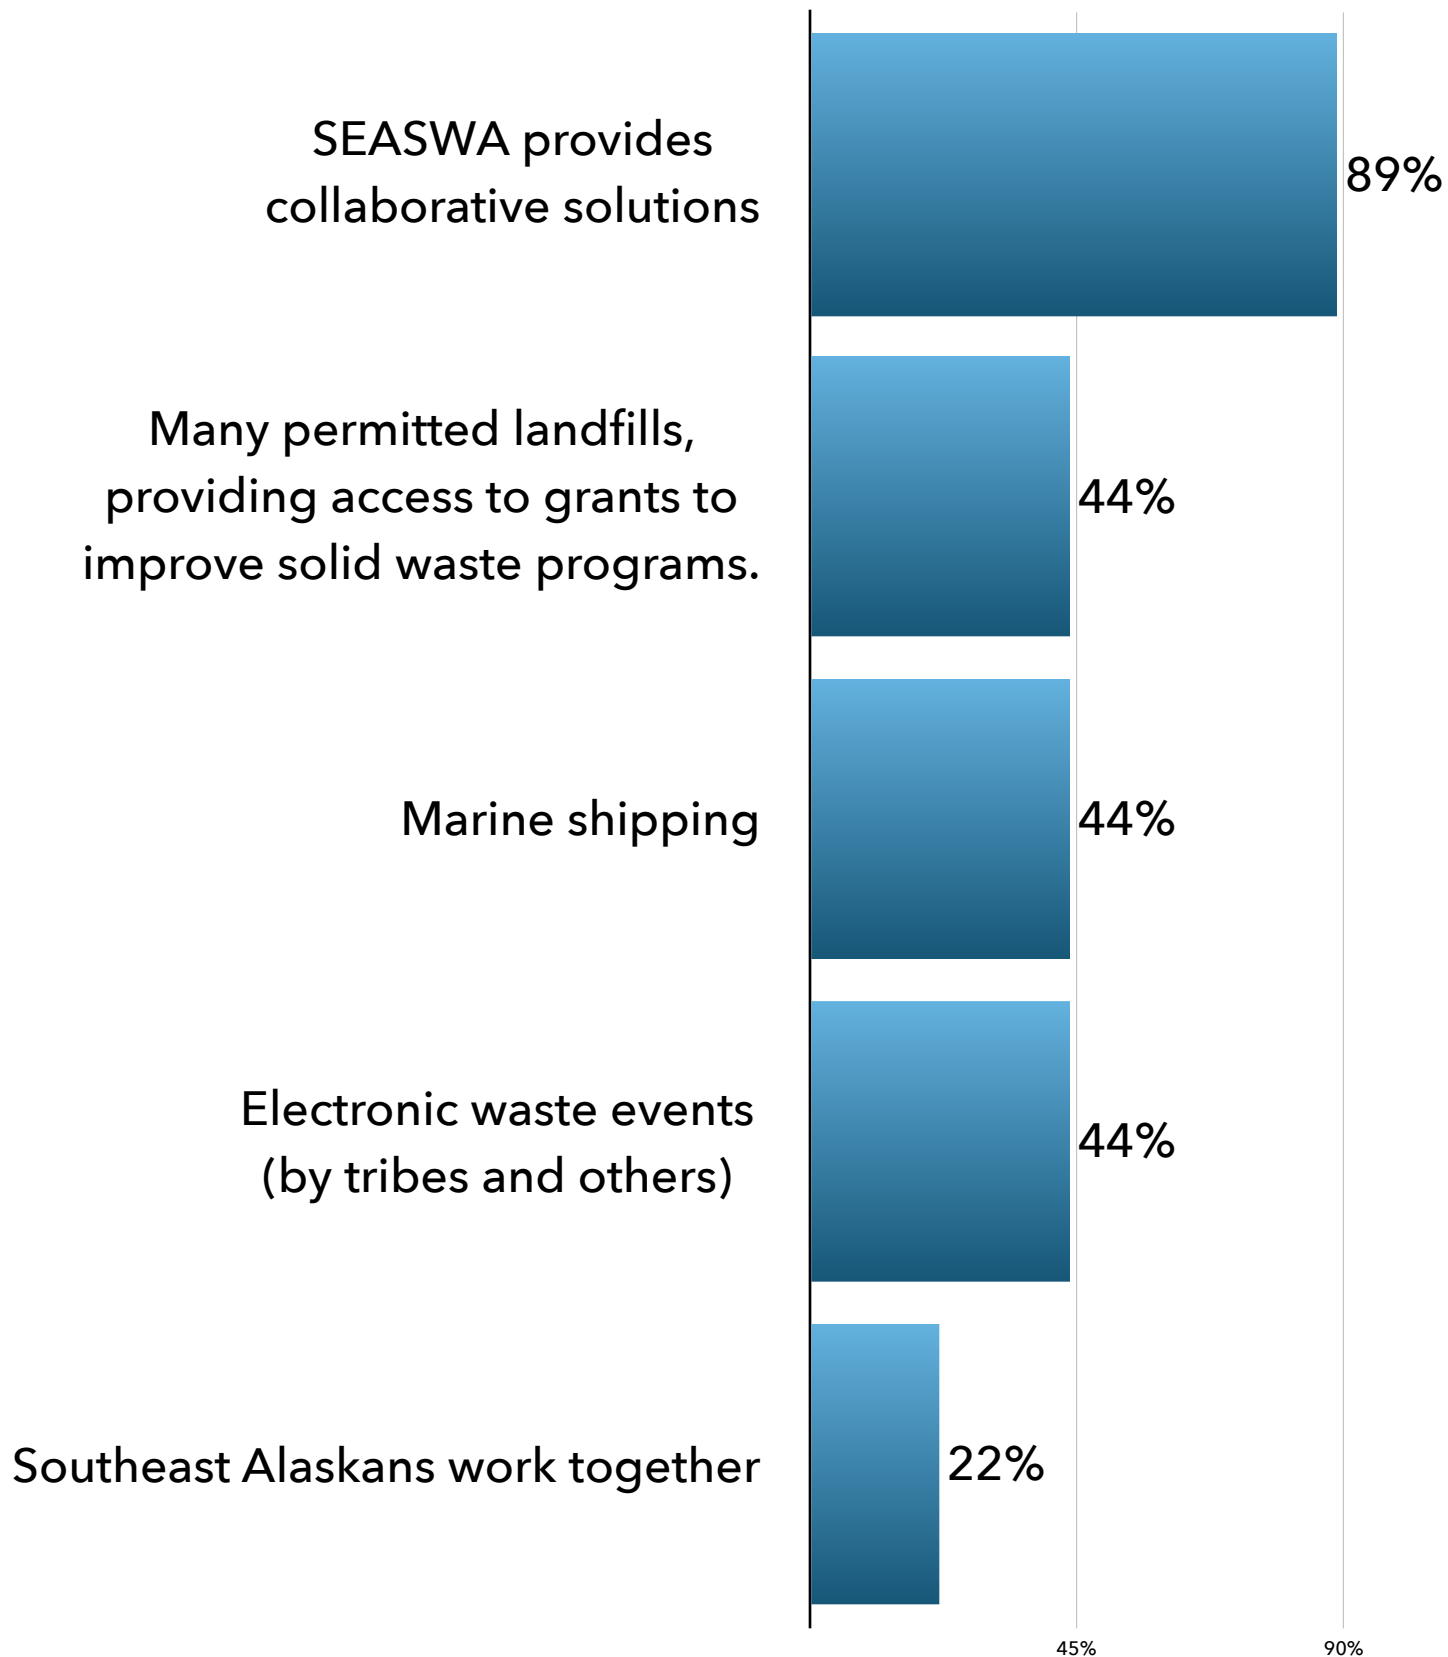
SEASWA provides collaborative solutions
89%

Many permitted landfills, providing access to grants to improve solid waste programs.
44%

Marine shipping
44%

Electronic waste events (by tribes and others)
44%

Southeast Alaskans work together
22%

45%
90%